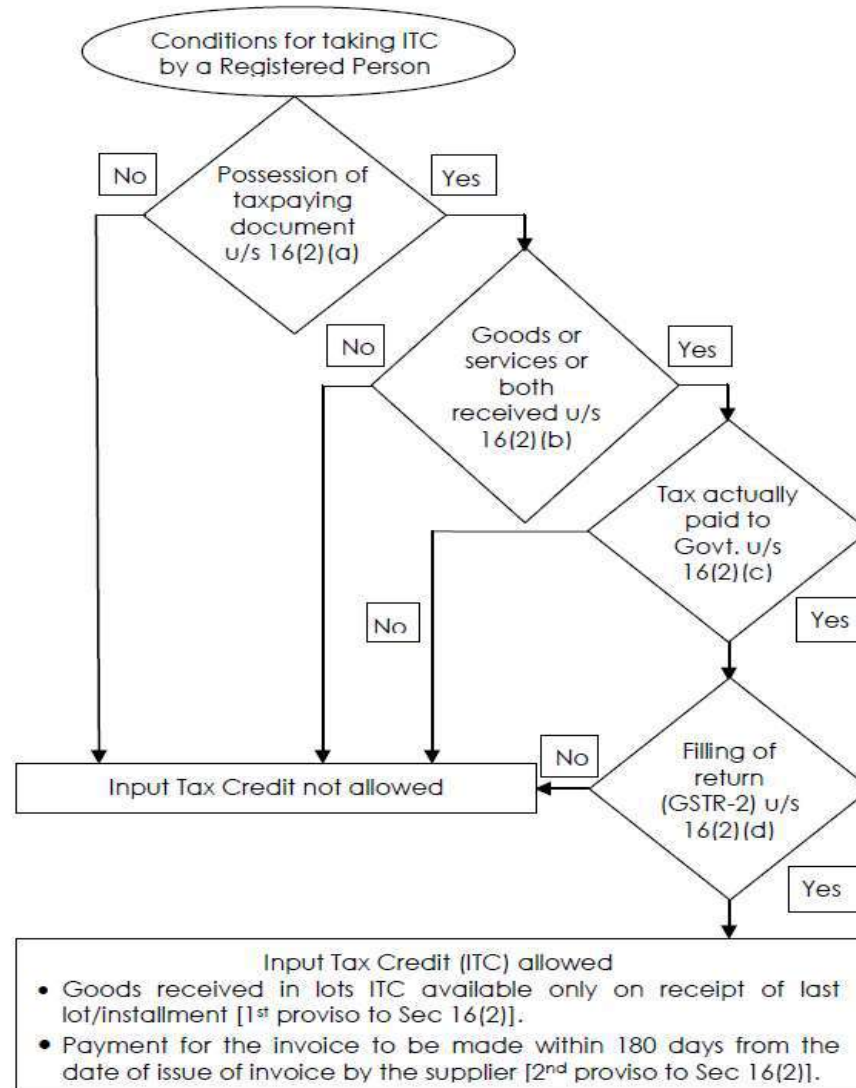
Conditions for taking ITC by a Registered Person

No

Possession of taxpaying document u/s 16(2)(a)

Yes

No

Goods or services or both received u/s 16(2)(b)

Yes

Tax actually paid to Govt. u/s 16(2)(c)

No

Yes

No

Filling of return (GSTR-2) u/s 16(2)(d)

Input Tax Credit not allowed

Yes

Input Tax Credit (ITC) allowed

• Goods received in lots ITC available only on receipt of last lot/installment [1$^{st}$ proviso to Sec 16(2)].

• Payment for the invoice to be made within 180 days from the date of issue of invoice by the supplier [2$^{nd}$ proviso to Sec 16(2)].